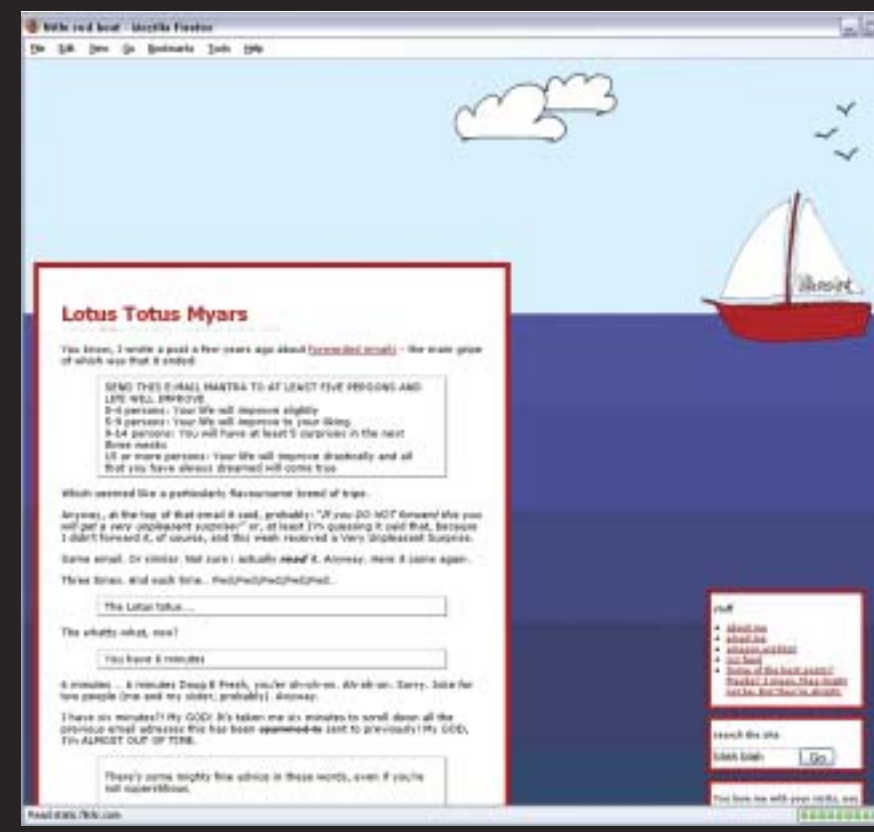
little red boat - Mozilla Firefox

File Edit View Go Bookmarks Tools Help

Lotus Totus Myars

You know, I wrote a post a few years ago about forwarded emails - the main gripe of which was that it ended:

SEND THIS E-MAIL MANTRA TO AT LEAST FIVE PERSONS AND LIFE WILL IMPROVE
0-4 persons: Your life will improve slightly
5-9 persons: Your life will improve to your liking.
9-14 persons: You will have at least 5 surprises in the next three weeks
15 or more persons: Your life will improve drastically and all that you have always dreamed will come true

Which seemed like a particularly flavoursome breed of tripe.

Anyway, at the top of that email it said, probably: "If you DO NOT forward this you will get a very unpleasant surprise!" or, at least I'm guessing it said that. Because I didn't forward it, of course, and this week received a Very Unpleasant Surprise.

Same email. Or similar. Not sure I actually read it. Anyway. Here it came again.

Three times. And each time... Pwd/Pwd/Pwd/Pwd/Pwd...

The Lotus totus...

The whatty what, now?

You have 6 minutes

6 minutes ... 6 minutes Deep 6 Fresh, you're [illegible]. Sorry. Joke for two people (me and my sister, probably). Anyway.

I have six minutes?! My GOD! It's taken me six minutes to scroll down all the previous email addresses this has been spammed to sent to previously! My GOD, I'm ALMOST OUT OF TIME.

There's some mighty fine advice in these words, even if you're not superstitious.

stuff
about me
email me
amazon wishlist
rss feed
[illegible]

search the site
blah blah Go

You love me with your visits, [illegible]

Read static.flickr.com